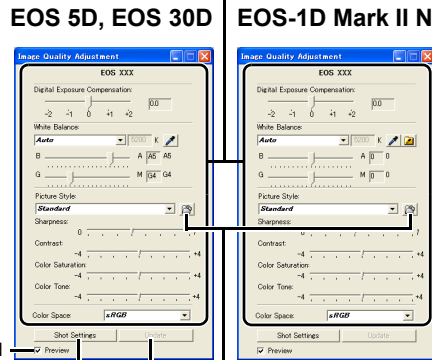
EOS 5D, EOS 30D

Image Quality Adjustment

EOS XXX

Digital Exposure Compensation:

-2 -1 0 +1 +2

0.0

White Balance:

Auto

5200 K

B A A5 A5

G M G4 G4

Picture Style:

Standard

Sharpness:

0 7

Contrast:

-4 +4

Color Saturation:

-4 +4

Color Tone:

-4 +4

Color Space: sRGB

Shot Settings

Update

Preview

EOS-1D Mark II N

Image Quality Adjustment

EOS XXX

Digital Exposure Compensation:

-2 -1 0 +1 +2

0.0

White Balance:

Auto

5200 K

B A 0 0

G M 0 0

Picture Style:

Standard

Sharpness:

0 7

Contrast:

-4 +4

Color Saturation:

-4 +4

Color Tone:

-4 +4

Color Space: sRGB

Shot Settings

Update

Preview